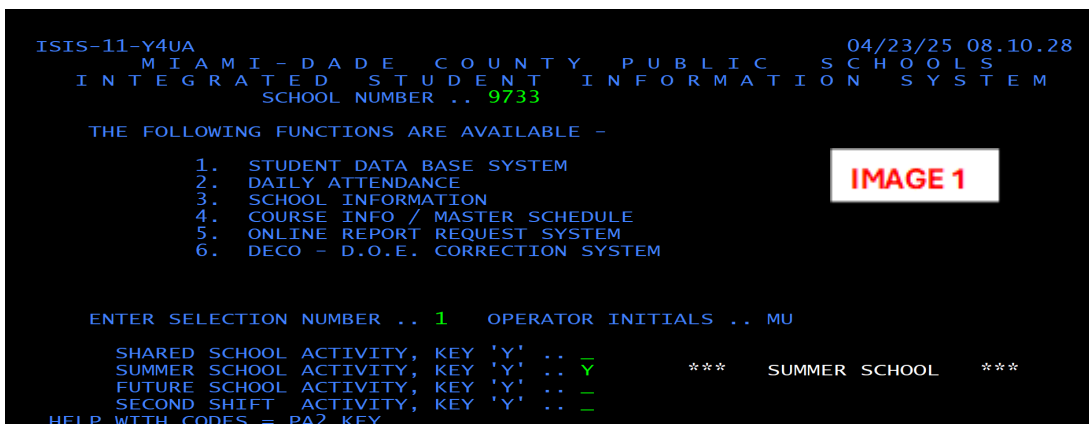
ISIS-11-Y4UA 04/23/25 08.10.28
MIAMI-DADE COUNTY PUBLIC SCHOOLS
INTEGRATED STUDENT INFORMATION SYSTEM
SCHOOL NUMBER .. 9733

THE FOLLOWING FUNCTIONS ARE AVAILABLE -

1. STUDENT DATA BASE SYSTEM
2. DAILY ATTENDANCE
3. SCHOOL INFORMATION
4. COURSE INFO / MASTER SCHEDULE
5. ONLINE REPORT REQUEST SYSTEM
6. DECO - D.O.E. CORRECTION SYSTEM

IMAGE 1

ENTER SELECTION NUMBER .. 1 OPERATOR INITIALS .. MU

SHARED SCHOOL ACTIVITY, KEY 'Y' .. _
SUMMER SCHOOL ACTIVITY, KEY 'Y' .. Y *** SUMMER SCHOOL ***
FUTURE SCHOOL ACTIVITY, KEY 'Y' .. _
SECOND SHIFT ACTIVITY, KEY 'Y' .. _
HELP WITH CODES = PA2 KEY